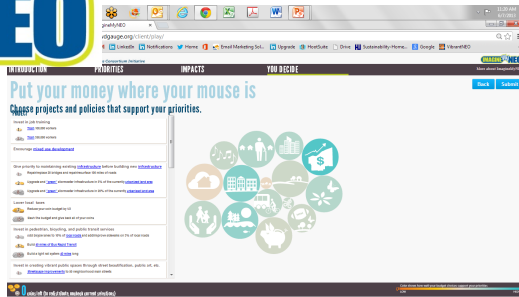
EO

11:29 AM
6/1/2013

ginahVNEO

idgauge.org/client/play/

LinkedIn Notifications Home Email Marketing Sol... Upgrade HostSuite Drive Sustainability Home... Google VibrantNEO

INTRODUCTION PRIORITIES IMPACTS YOU DECIDE

IMAGINE NEO

Put your money where your mouse is

Choose projects and policies that support your priorities.

Back Submit

Invest in job training

Encourage mixed use development

Give priority to maintaining existing infrastructure before building new infrastructure

Repair/replace bridges and repair/resurface 5th miles of roads

Upgrade and "green" stormwater infrastructure

Upgrade and "green" stormwater infrastructure

Lower 'local' taxes

Reduce property taxes by 5%

Invest in pedestrian, bicycling, and public transit services

Build miles of Bus Rapid Transit

Invest in creating vibrant public spaces through street beautification, public art, etc.

streetscape improvements